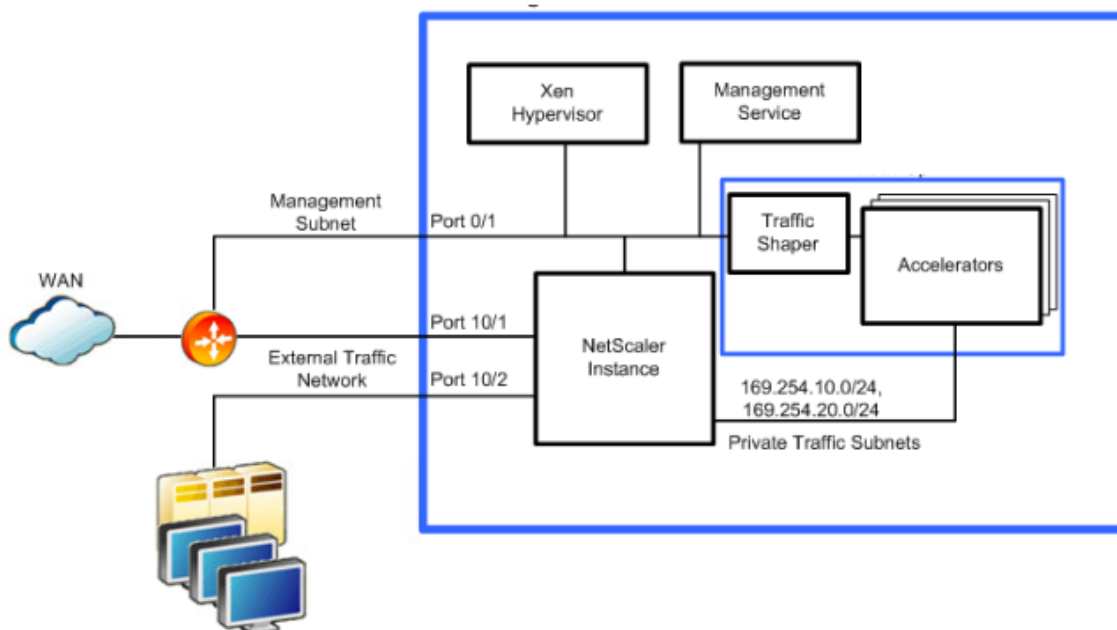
Xen Hypervisor

Management Service

Management Subnet

Port 0/1

Traffic Shaper

Accelerators

WAN

Port 10/1

NetScaler Instance

External Traffic Network

Port 10/2

169.254.10.0/24,
169.254.20.0/24

Private Traffic Subnets